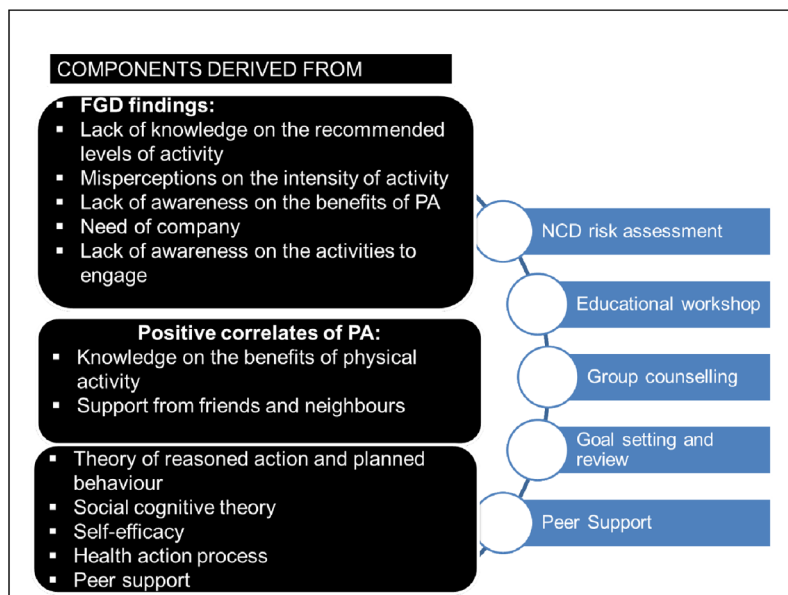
COMPONENTS DERIVED FROM

- FGD findings:
- Lack of knowledge on the recommended levels of activity
- Misperceptions on the intensity of activity
- Lack of awareness on the benefits of PA
- Need of company
- Lack of awareness on the activities to engage

Positive correlates of PA:
- Knowledge on the benefits of physical activity
- Support from friends and neighbours

- Theory of reasoned action and planned behaviour
- Social cognitive theory
- Self-efficacy
- Health action process
- Peer support

NCD risk assessment

Educational workshop

Group counselling

Goal setting and review

Peer Support